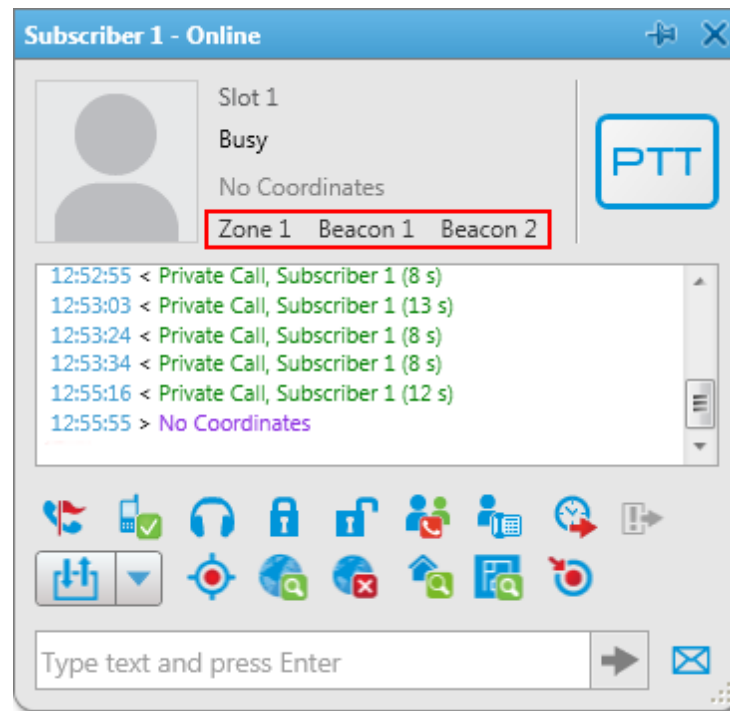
Subscriber 1 - Online

Slot 1
Busy
No Coordinates
Zone 1 Beacon 1 Beacon 2

PTT

12:52:55 < Private Call, Subscriber 1 (8 s)
12:53:03 < Private Call, Subscriber 1 (13 s)
12:53:24 < Private Call, Subscriber 1 (8 s)
12:53:34 < Private Call, Subscriber 1 (8 s)
12:55:16 < Private Call, Subscriber 1 (12 s)
12:55:55 > No Coordinates

Type text and press Enter